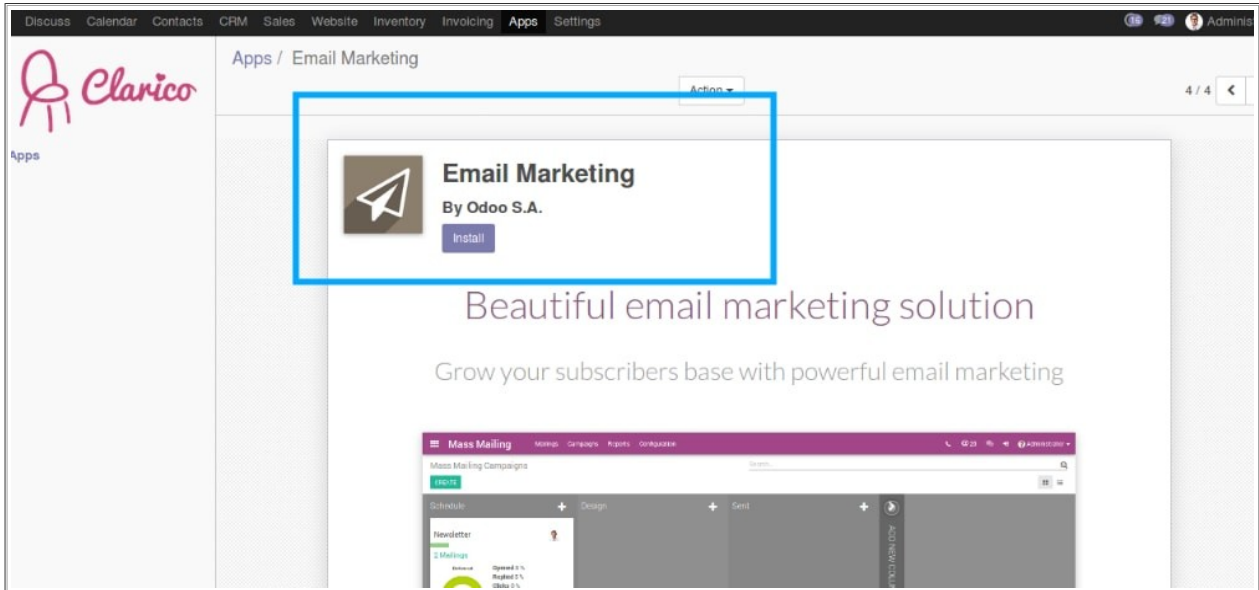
Discuss Calendar Contacts CRM Sales Website Inventory Invoicing Apps Settings

16 21 Adminis

Clarico

Apps

Apps / Email Marketing

Action

4 / 4

Email Marketing

By Odoo S.A.

Install

Beautiful email marketing solution

Grow your subscribers base with powerful email marketing

Mass Mailing Mailings Campaigns Reports Configuration

Administrator

Mass Mailing Campaigns

Search...

CREATE

Schedule

Design

Sent

ADD NEW COLU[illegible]

Newsletter

2 Mailings

Opened 0 %
Replied 0 %
Clicks 0 %